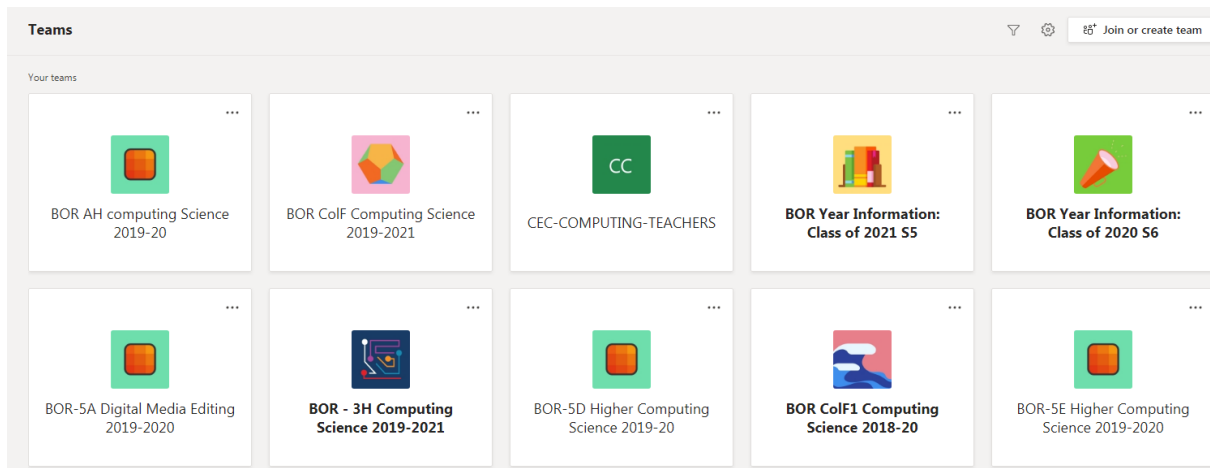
Teams

Join or create team

Your teams

...
BOR AH computing Science 2019-20

...
BOR ColF Computing Science 2019-2021

...
CC
CEC-COMPUTING-TEACHERS

...
BOR Year Information: Class of 2021 S5

...
BOR Year Information: Class of 2020 S6

...
BOR-5A Digital Media Editing 2019-2020

...
BOR - 3H Computing Science 2019-2021

...
BOR-5D Higher Computing Science 2019-20

...
BOR ColF1 Computing Science 2018-20

...
BOR-5E Higher Computing Science 2019-2020